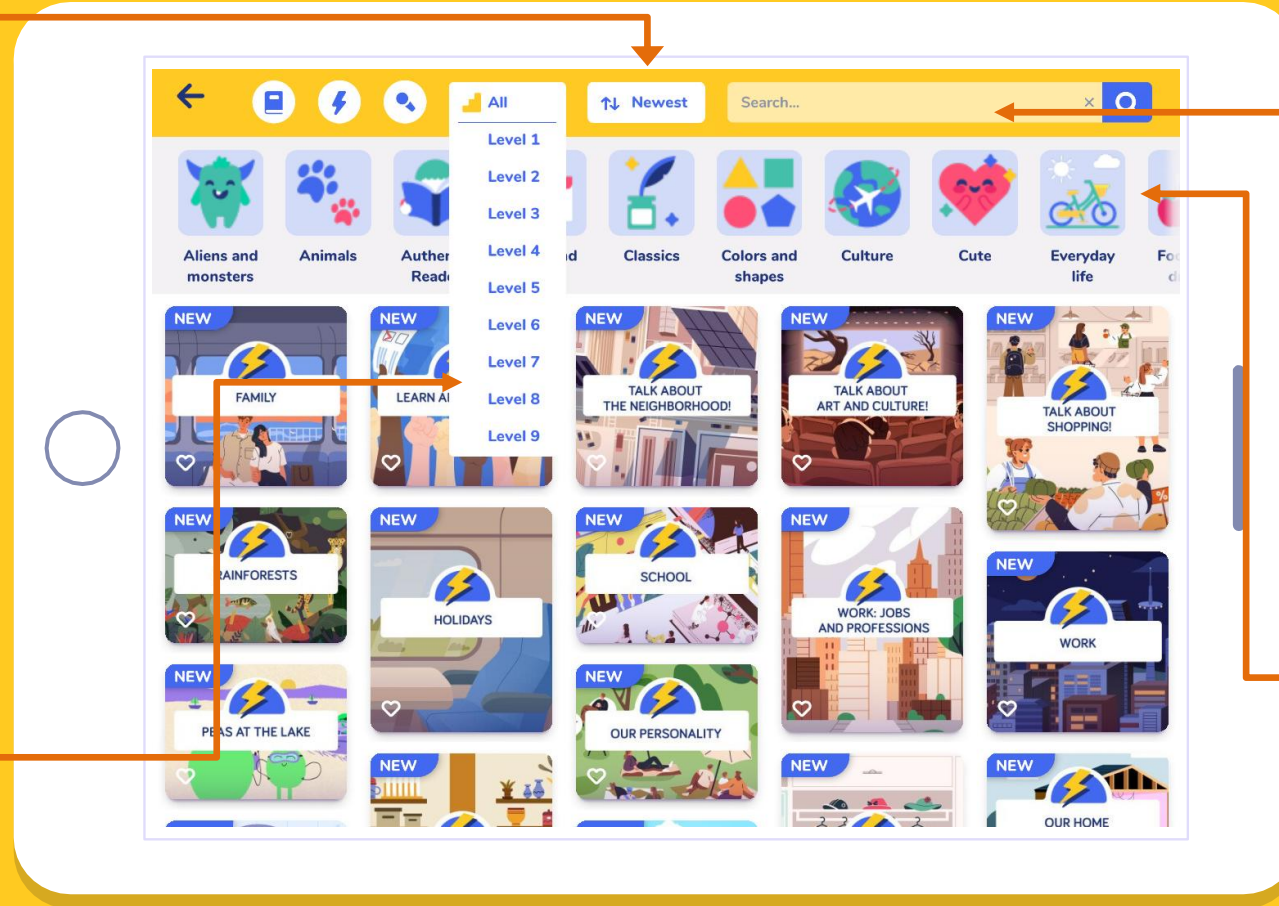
All
Level 1
Level 2
Level 3
Level 4
Level 5
Level 6
Level 7
Level 8
Level 9

Newest

Search...

Aliens and monsters
Animals
Auther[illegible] Reade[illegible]
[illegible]nd
Classics
Colors and shapes
Culture
Cute
Everyday life
Fo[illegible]

NEW
FAMILY

NEW
LEARN A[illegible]

NEW
TALK ABOUT THE NEIGHBORHOOD!

NEW
TALK ABOUT ART AND CULTURE!

NEW
TALK ABOUT SHOPPING!

NEW
RAINFORESTS

NEW
HOLIDAYS

NEW
SCHOOL

NEW
WORK: JOBS AND PROFESSIONS

NEW
WORK

NEW
PEAS AT THE LAKE

NEW
OUR PERSONALITY

NEW

NEW

NEW
OUR HOME